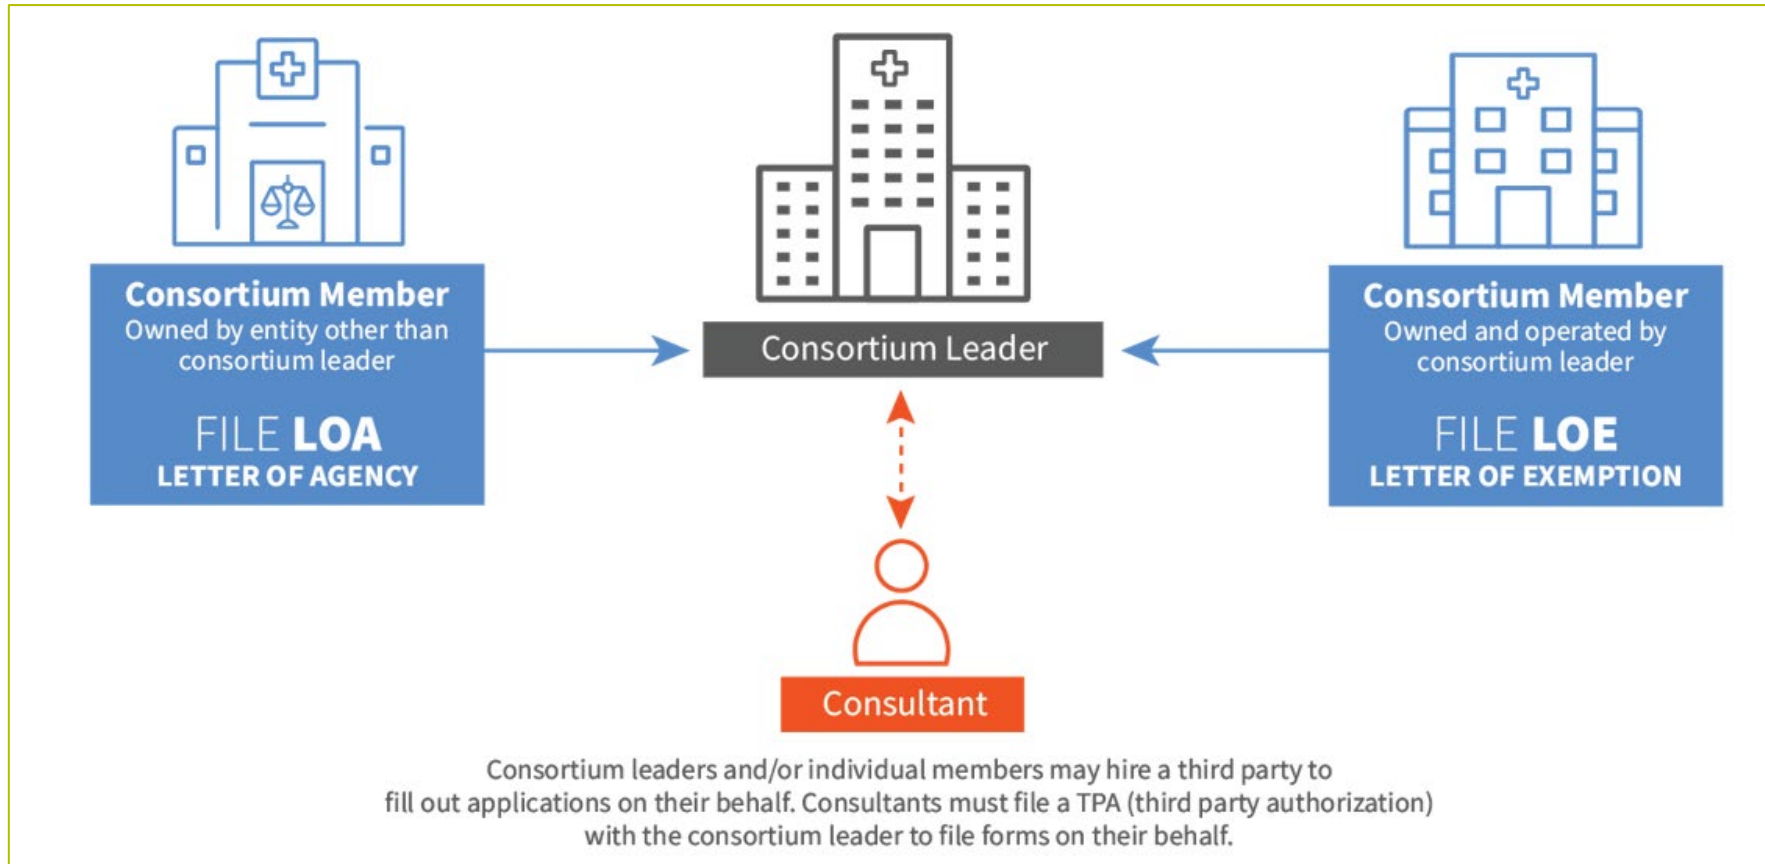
Consortium Member
Owned by entity other than consortium leader

FILE LOA
LETTER OF AGENCY

Consortium Leader

Consortium Member
Owned and operated by consortium leader

FILE LOE
LETTER OF EXEMPTION

Consultant

Consortium leaders and/or individual members may hire a third party to fill out applications on their behalf. Consultants must file a TPA (third party authorization) with the consortium leader to file forms on their behalf.